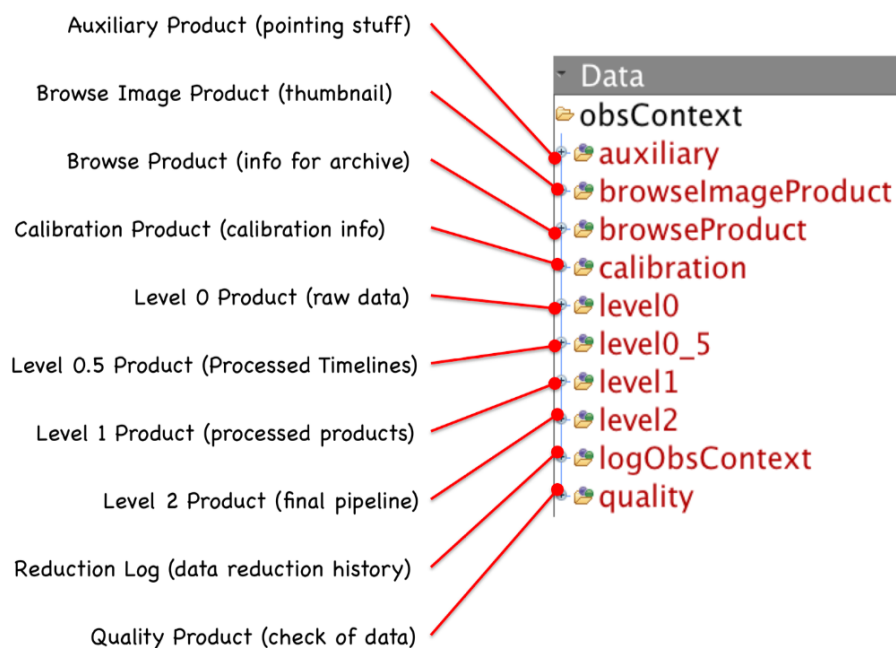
Auxiliary Product (pointing stuff)

Browse Image Product (thumbnail)

Browse Product (info for archive)

Calibration Product (calibration info)

Level 0 Product (raw data)

Level 0.5 Product (Processed Timelines)

Level 1 Product (processed products)

Level 2 Product (final pipeline)

Reduction Log (data reduction history)

Quality Product (check of data)

Data

obsContext

auxiliary

browseImageProduct

browseProduct

calibration

level0

level0_5

level1

level2

logObsContext

quality